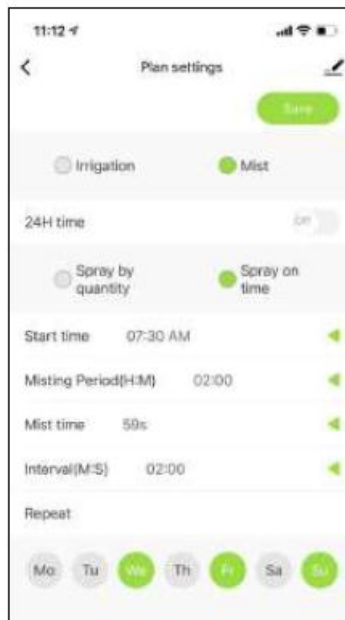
11:12

Plan settings

Save

Irrigation

Mist

24H time

off

Spray by quantity

Spray on time

Start time 07:30 AM

Misting Period(H:M) 02:00

Mist time 59s

Interval(M:S) 02:00

Repeat

Mo Tu We Th Fr Sa Su